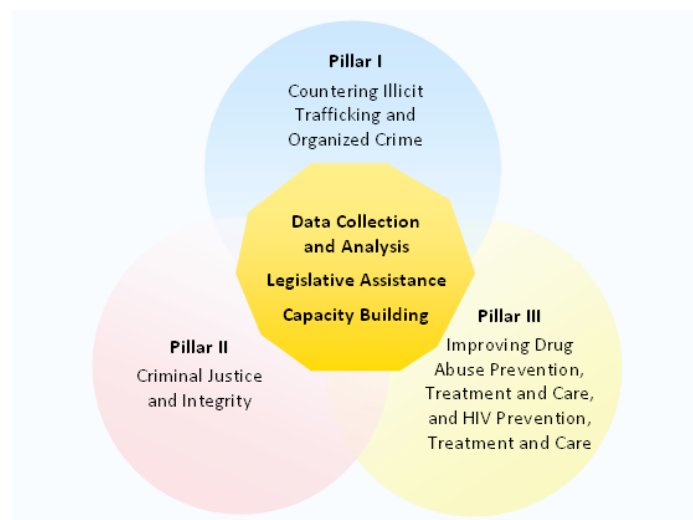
Pillar I
Countering Illicit Trafficking and Organized Crime

Data Collection and Analysis
Legislative Assistance
Capacity Building

Pillar II
Criminal Justice and Integrity

Pillar III
Improving Drug Abuse Prevention, Treatment and Care, and HIV Prevention, Treatment and Care